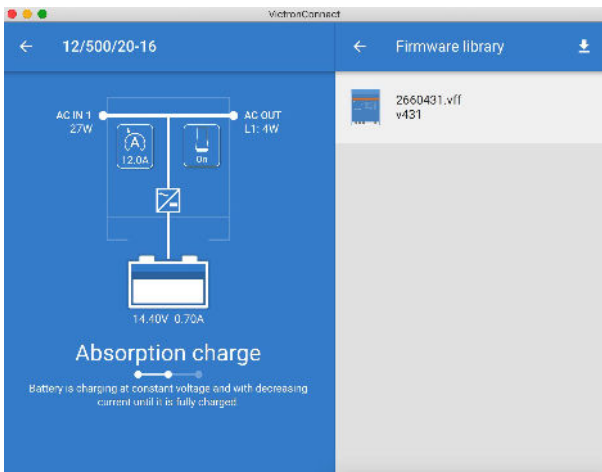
VictronConnect

←

12/500/20-16

←

Firmware library

AC IN 1
27W

AC OUT
L1: 4W

12.0A

On

14.40V 0.70A

Absorption charge

Battery is charging at constant voltage and with decreasing current until it is fully charged

2660431.vff
v431